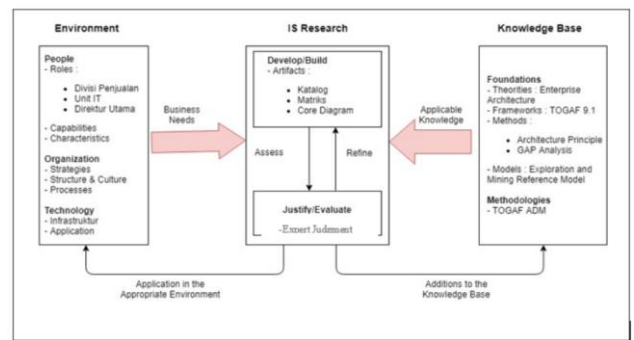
Environment

People
- Roles :

- Divisi Penjualan
- Unit IT
- Direktur Utama

- Capabilities
- Characteristics

Organization
- Strategies
- Structure & Culture
- Processes

Technology
- Infrastruktur
- Application

Business Needs

IS Research

Develop/Build
- Artifacts :

- Katalog
- Matriks
- Core Diagram

Assess

Refine

Justify/Evaluate
-Expert Judgment

Knowledge Base

Applicable Knowledge

Foundations
- Theorities : Enterprise Architecture
- Frameworks : TOGAF 9.1
- Methods :

- Architecture Principle
- GAP Analysis

- Models : Exploration and Mining Reference Model

Methodologies
- TOGAF ADM

Application in the Appropriate Environment

Additions to the Knowledge Base